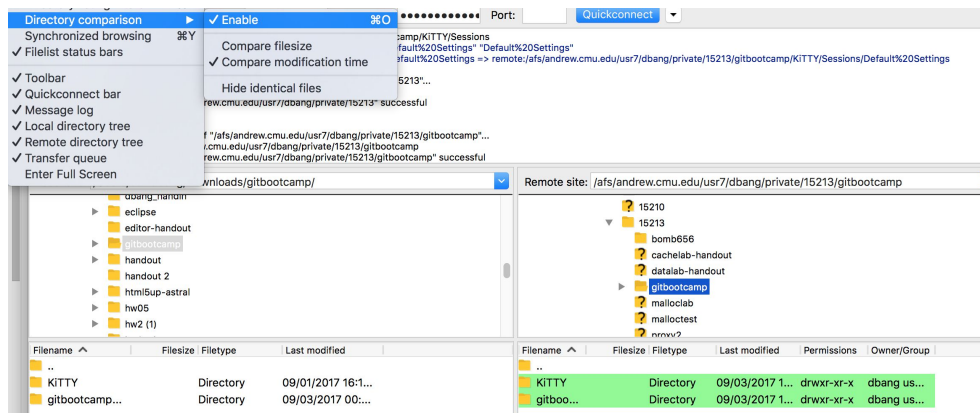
Directory comparison ▶
Synchronized browsing ⌘Y
✓ Filelist status bars
✓ Toolbar
✓ Quickconnect bar
✓ Message log
✓ Local directory tree
✓ Remote directory tree
✓ Transfer queue
Enter Full Screen

✓ Enable ⌘O
Compare filesize
✓ Compare modification time
Hide identical files

●●●●●●●●●●●● Port: Quickconnect

camp/KiTTY/Sessions
efault%20Settings" "Default%20Settings"
efault%20Settings => remote:/afs/andrew.cmu.edu/usr7/dbang/private/15213/gitbootcamp/KiTTY/Sessions/Default%20Settings
213"...
rew.cmu.edu/usr7/dbang/private/15213" successful
f "/afs/andrew.cmu.edu/usr7/dbang/private/15213/gitbootcamp"...
w.cmu.edu/usr7/dbang/private/15213/gitbootcamp
rew.cmu.edu/usr7/dbang/private/15213/gitbootcamp" successful

wnloads/gitbootcamp/

dbang_handin
eclipse
editor-handout
gitbootcamp
handout
handout 2
html5up-astral
hw05
hw2 (1)

Remote site: /afs/andrew.cmu.edu/usr7/dbang/private/15213/gitbootcamp

15210
15213
bomb656
cachelab-handout
datalab-handout
gitbootcamp
malloclab
malloctest
proxy2

| Filename ^ | Filesize | Filetype | Last modified |
|---|---|---|---|
| .. | | | |
| KiTTY | | Directory | 09/01/2017 16:1... |
| gitbootcamp... | | Directory | 09/03/2017 00:... |

| Filename ^ | Filesize | Filetype | Last modified | Permissions | Owner/Group |
|---|---|---|---|---|---|
| .. | | | | | |
| KiTTY | | Directory | 09/03/2017 1... | drwxr-xr-x | dbang us... |
| gitboo... | | Directory | 09/03/2017 1... | drwxr-xr-x | dbang us... |